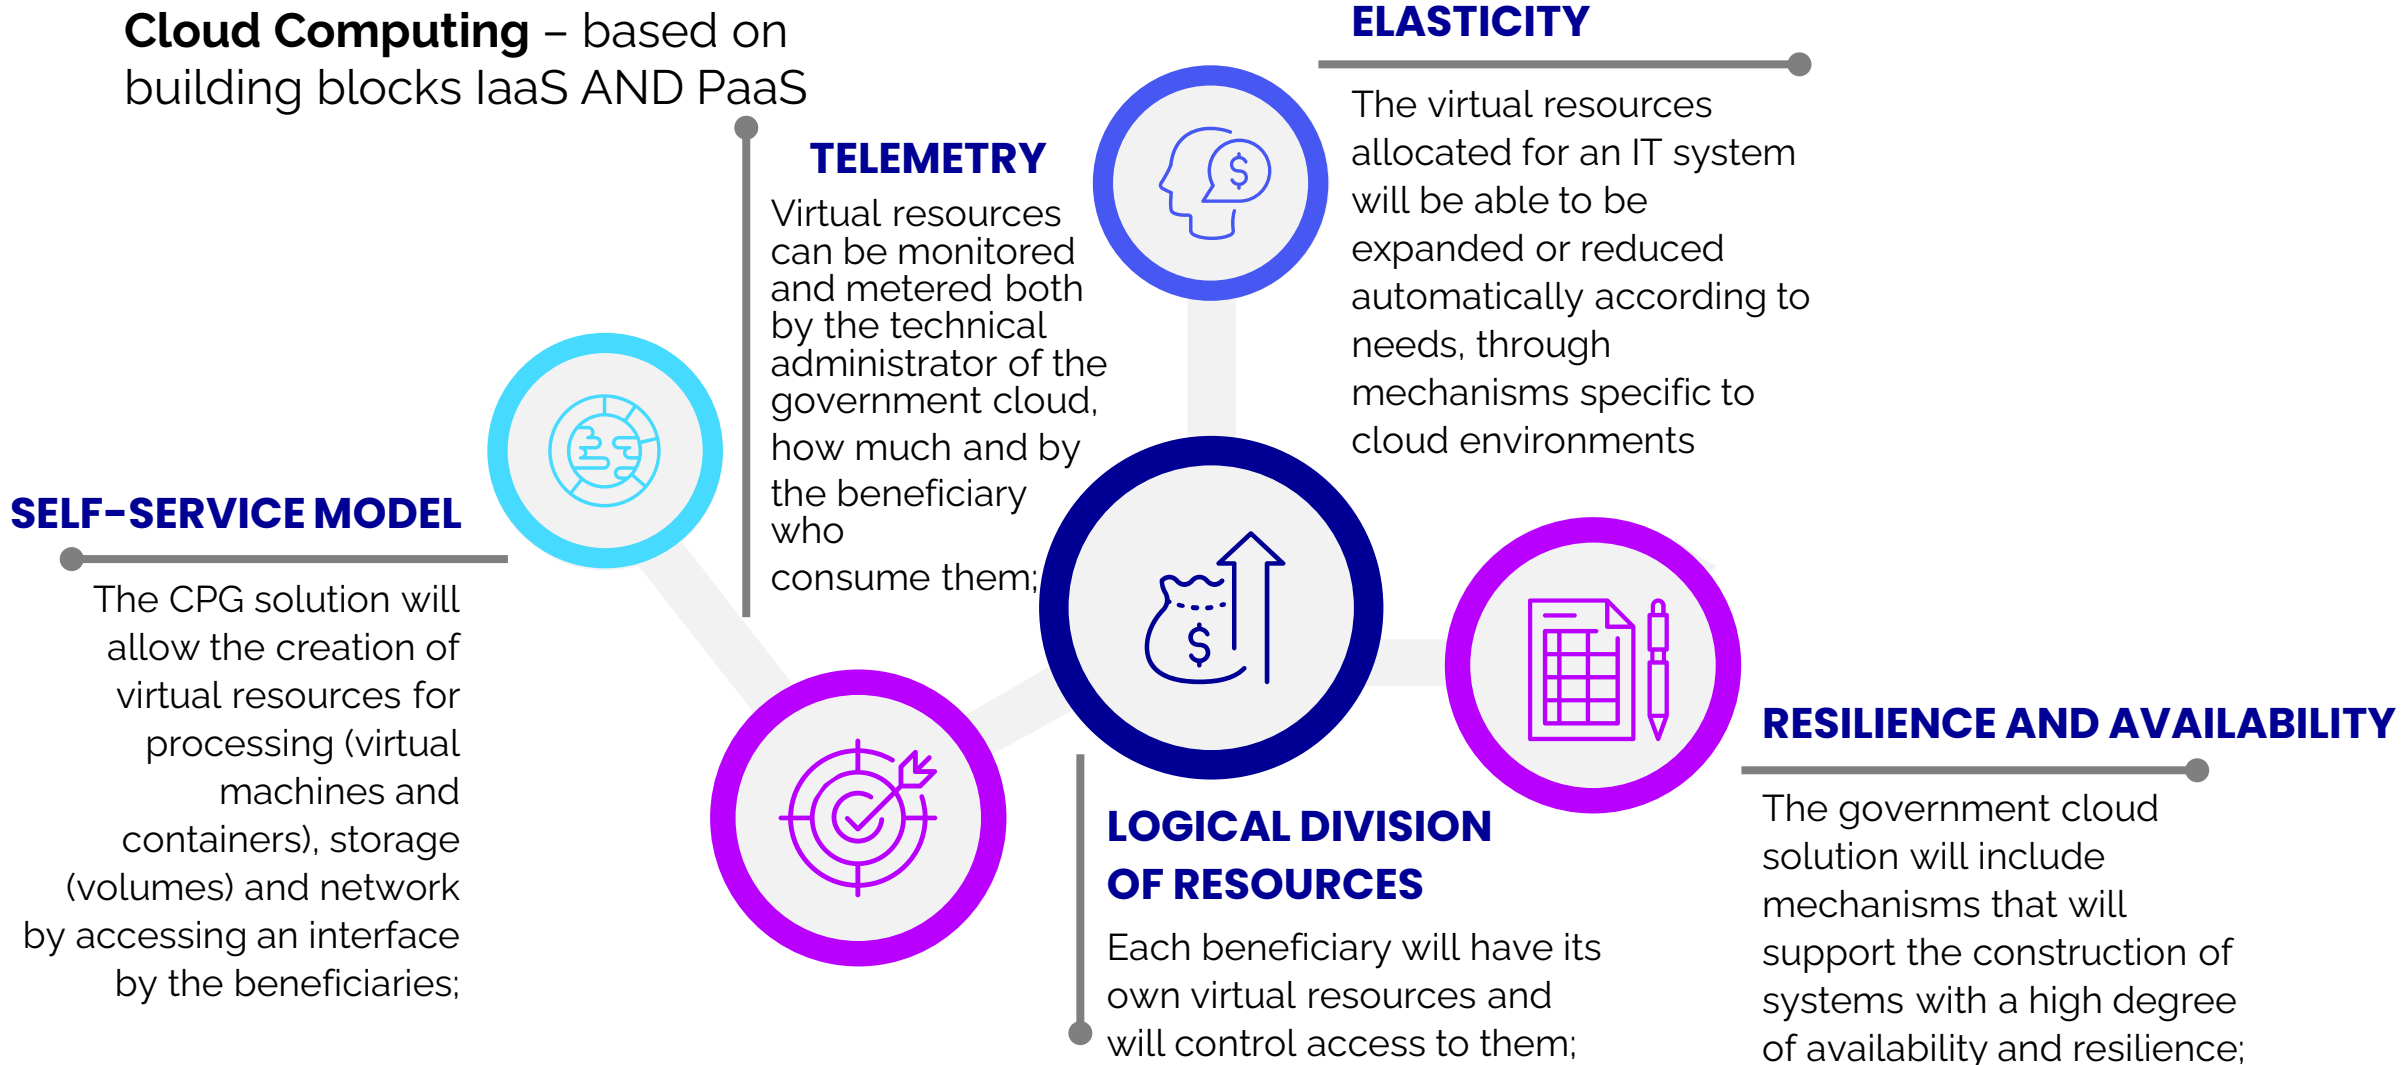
**Cloud Computing** – based on building blocks IaaS AND PaaS

TELEMETRY

Virtual resources can be monitored and metered both by the technical administrator of the government cloud, how much and by the beneficiary who consume them;

ELASTICITY

The virtual resources allocated for an IT system will be able to be expanded or reduced automatically according to needs, through mechanisms specific to cloud environments

SELF-SERVICE MODEL

The CPG solution will allow the creation of virtual resources for processing (virtual machines and containers), storage (volumes) and network by accessing an interface by the beneficiaries;

$

$

RESILIENCE AND AVAILABILITY

The government cloud solution will include mechanisms that will support the construction of systems with a high degree of availability and resilience;

LOGICAL DIVISION OF RESOURCES

Each beneficiary will have its own virtual resources and will control access to them;